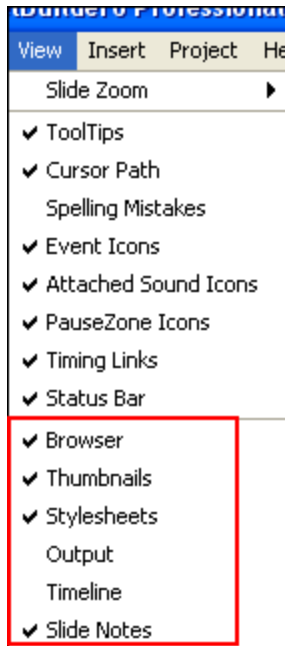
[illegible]Builder 6 Professional

View Insert Project He

Slide Zoom

✔ ToolTips
✔ Cursor Path
Spelling Mistakes
✔ Event Icons
✔ Attached Sound Icons
✔ PauseZone Icons
✔ Timing Links
✔ Status Bar
✔ Browser
✔ Thumbnails
✔ Stylesheets
Output
Timeline
✔ Slide Notes